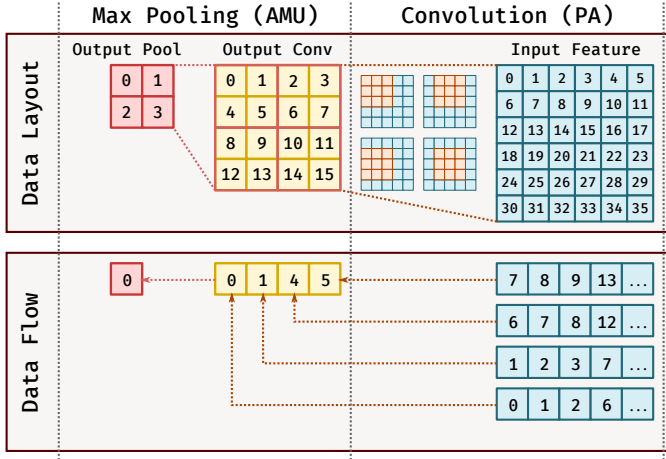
Max Pooling (AMU)

Convolution (PA)

Data Layout

Output Pool

| 0 | 1 |
|---|---|
| 2 | 3 |

Output Conv

| 0 | 1 | 2 | 3 |
|---|---|---|---|
| 4 | 5 | 6 | 7 |
| 8 | 9 | 10 | 11 |
| 12 | 13 | 14 | 15 |

Input Feature

| 0 | 1 | 2 | 3 | 4 | 5 |
|---|---|---|---|---|---|
| 6 | 7 | 8 | 9 | 10 | 11 |
| 12 | 13 | 14 | 15 | 16 | 17 |
| 18 | 19 | 20 | 21 | 22 | 23 |
| 24 | 25 | 26 | 27 | 28 | 29 |
| 30 | 31 | 32 | 33 | 34 | 35 |

Data Flow

0

| 0 | 1 | 4 | 5 |
|---|---|---|---|

| 7 | 8 | 9 | 13 | ... |
|---|---|---|---|---|
| 6 | 7 | 8 | 12 | ... |
| 1 | 2 | 3 | 7 | ... |
| 0 | 1 | 2 | 6 | ... |